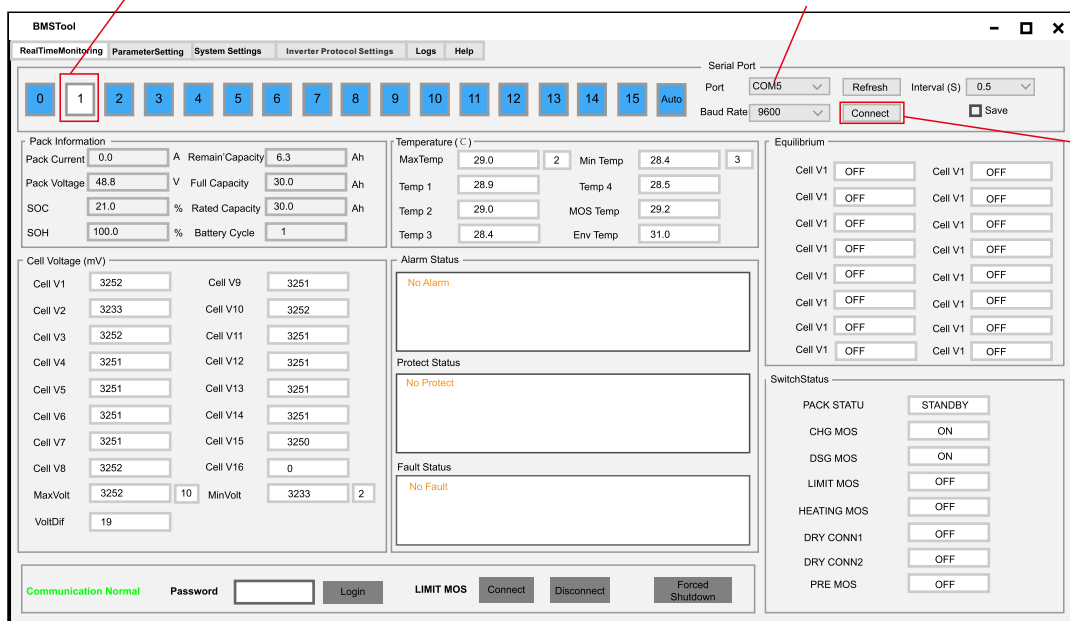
BMSTool

RealTimeMonitoring | ParameterSetting | System Settings | Inverter Protocol Settings | Logs | Help

0 1 2 3 4 5 6 7 8 9 10 11 12 13 14 15 Auto

Serial Port
Port COM5 Refresh Interval (S) 0.5
Baud Rate 9600 Connect Save

Pack Information
Pack Current 0.0 A Remain Capacity 6.3 Ah
Pack Voltage 48.8 V Full Capacity 30.0 Ah
SOC 21.0 % Rated Capacity 30.0 Ah
SOH 100.0 % Battery Cycle 1

Temperature (℃)
MaxTemp 29.0 2 Min Temp 28.4 3
Temp 1 28.9 Temp 4 28.5
Temp 2 29.0 MOS Temp 29.2
Temp 3 28.4 Env Temp 31.0

Equilibrium
| Cell V1 | OFF | Cell V1 | OFF |
|---|---|---|---|
| Cell V1 | OFF | Cell V1 | OFF |
| Cell V1 | OFF | Cell V1 | OFF |
| Cell V1 | OFF | Cell V1 | OFF |
| Cell V1 | OFF | Cell V1 | OFF |
| Cell V1 | OFF | Cell V1 | OFF |
| Cell V1 | OFF | Cell V1 | OFF |
| Cell V1 | OFF | Cell V1 | OFF |

Cell Voltage (mV)
| Cell V1 | 3252 | Cell V9 | 3251 |
|---|---|---|---|
| Cell V2 | 3233 | Cell V10 | 3252 |
| Cell V3 | 3252 | Cell V11 | 3251 |
| Cell V4 | 3251 | Cell V12 | 3251 |
| Cell V5 | 3251 | Cell V13 | 3251 |
| Cell V6 | 3251 | Cell V14 | 3251 |
| Cell V7 | 3251 | Cell V15 | 3250 |
| Cell V8 | 3252 | Cell V16 | 0 |
| MaxVolt | 3252 10 | MinVolt | 3233 2 |
| VoltDif | 19 | | |

Alarm Status
No Alarm

Protect Status
No Protect

Fault Status
No Fault

SwitchStatus
PACK STATU STANDBY
CHG MOS ON
DSG MOS ON
LIMIT MOS OFF
HEATING MOS OFF
DRY CONN1 OFF
DRY CONN2 OFF
PRE MOS OFF

Communication Normal Password Login LIMIT MOS Connect Disconnect Forced Shutdown